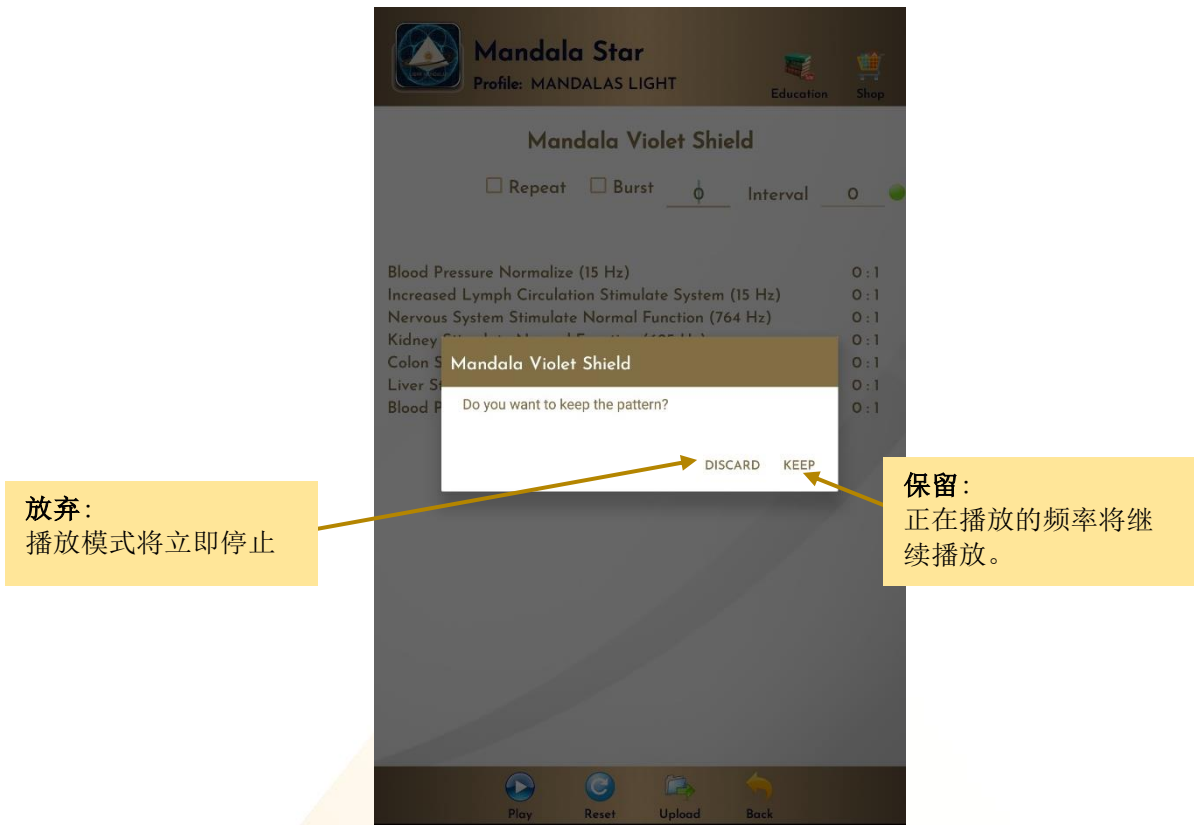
Mandala Star
Profile: MANDALAS LIGHT
Education
Shop

Mandala Violet Shield

☐ Repeat ☐ Burst 0 Interval 0

Blood Pressure Normalize (15 Hz) 0 : 1
Increased Lymph Circulation Stimulate System (15 Hz) 0 : 1
Nervous System Stimulate Normal Function (764 Hz) 0 : 1
Kidney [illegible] 0 : 1
Colon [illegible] 0 : 1
Liver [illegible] 0 : 1
Blood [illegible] 0 : 1

Mandala Violet Shield
Do you want to keep the pattern?
DISCARD KEEP

放弃:
播放模式将立即停止

保留:
正在播放的频率将继续播放。

Play
Reset
Upload
Back